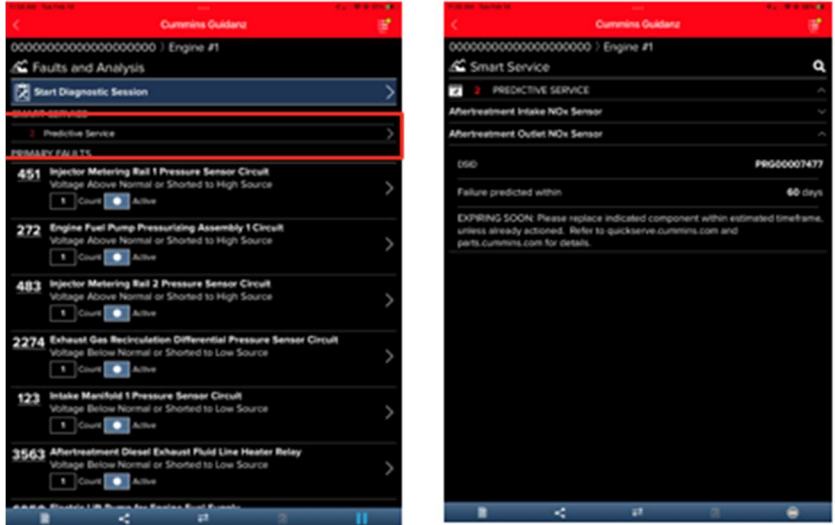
Cummins Guidanz

0000000000000000000 〉Engine #1

Faults and Analysis

Start Diagnostic Session

SMART SERVICE

2 Predictive Service

PRIMARY FAULTS

451 Injector Metering Rail 1 Pressure Sensor Circuit
Voltage Above Normal or Shorted to High Source
1 Count Active

272 Engine Fuel Pump Pressurizing Assembly 1 Circuit
Voltage Above Normal or Shorted to High Source
1 Count Active

483 Injector Metering Rail 2 Pressure Sensor Circuit
Voltage Above Normal or Shorted to High Source
1 Count Active

2274 Exhaust Gas Recirculation Differential Pressure Sensor Circuit
Voltage Below Normal or Shorted to Low Source
1 Count Active

123 Intake Manifold 1 Pressure Sensor Circuit
Voltage Below Normal or Shorted to Low Source
1 Count Active

3563 Aftertreatment Diesel Exhaust Fluid Line Heater Relay
Voltage Above Normal or Shorted to High Source
1 Count Active

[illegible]

Cummins Guidanz

0000000000000000000 〉Engine #1

Smart Service

2 PREDICTIVE SERVICE

Aftertreatment Intake NOx Sensor

Aftertreatment Outlet NOx Sensor

DSID PRG00007477

Failure predicted within 60 days

EXPIRING SOON: Please replace indicated component within estimated timeframe, unless already actioned. Refer to quickserve.cummins.com and parts.cummins.com for details.